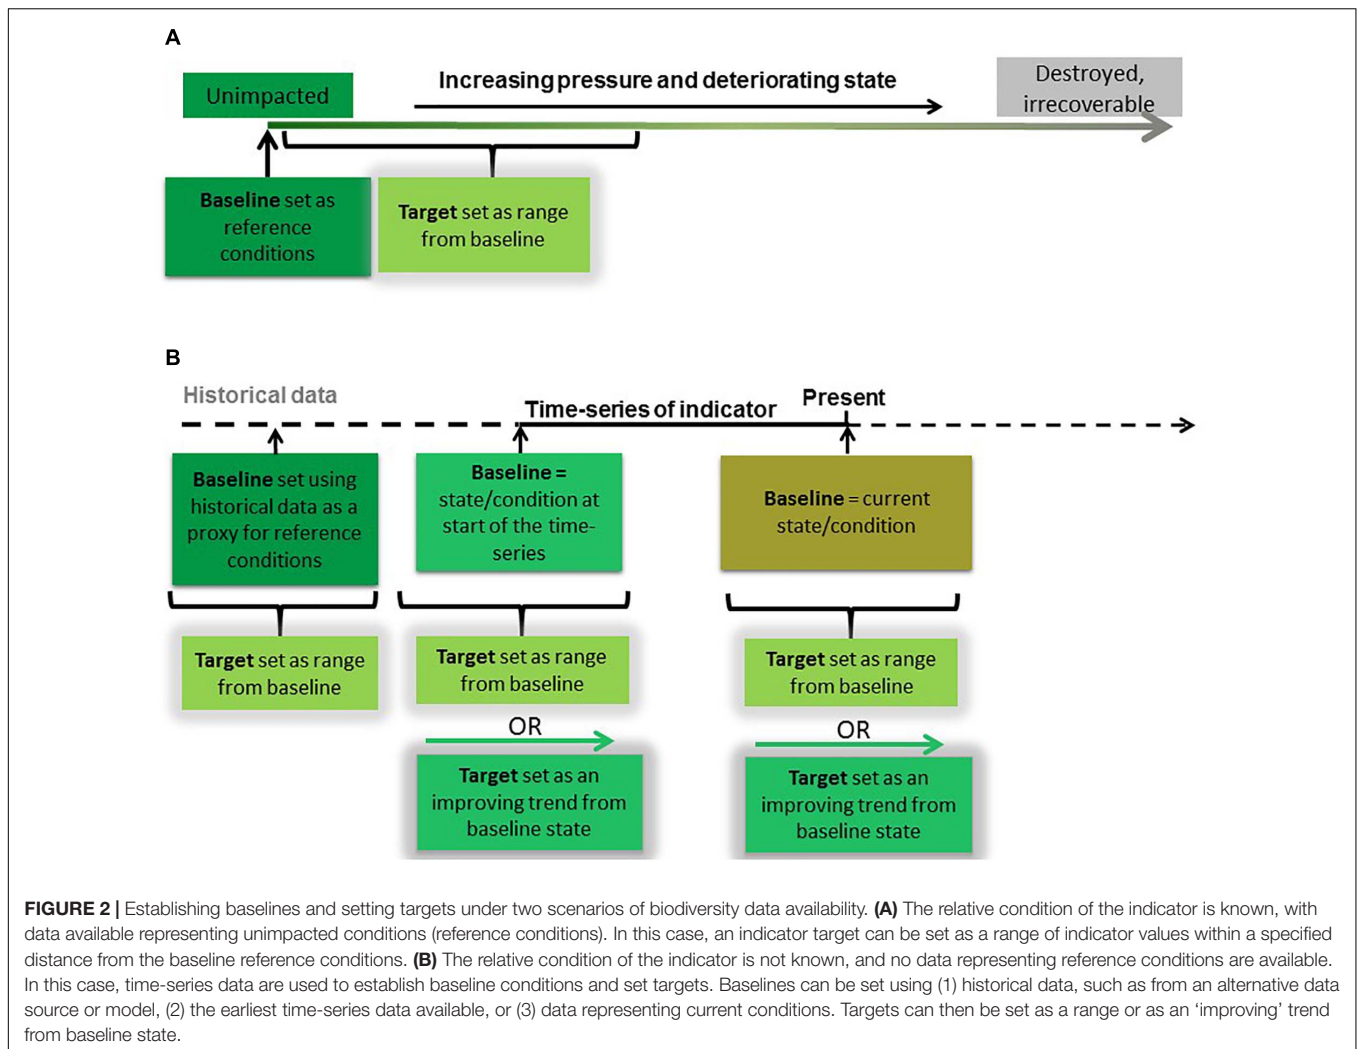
A

Unimpacted

Increasing pressure and deteriorating state

Destroyed, irrecoverable

Baseline set as reference conditions

Target set as range from baseline

B

Historical data

Time-series of indicator

Present

Baseline set using historical data as a proxy for reference conditions

Baseline = state/condition at start of the time-series

Baseline = current state/condition

Target set as range from baseline

Target set as range from baseline

Target set as range from baseline

OR

OR

Target set as an improving trend from baseline state

Target set as an improving trend from baseline state

FIGURE 2 | Establishing baselines and setting targets under two scenarios of biodiversity data availability. (A) The relative condition of the indicator is known, with data available representing unimpacted conditions (reference conditions). In this case, an indicator target can be set as a range of indicator values within a specified distance from the baseline reference conditions. (B) The relative condition of the indicator is not known, and no data representing reference conditions are available. In this case, time-series data are used to establish baseline conditions and set targets. Baselines can be set using (1) historical data, such as from an alternative data source or model, (2) the earliest time-series data available, or (3) data representing current conditions. Targets can then be set as a range or as an 'improving' trend from baseline state.